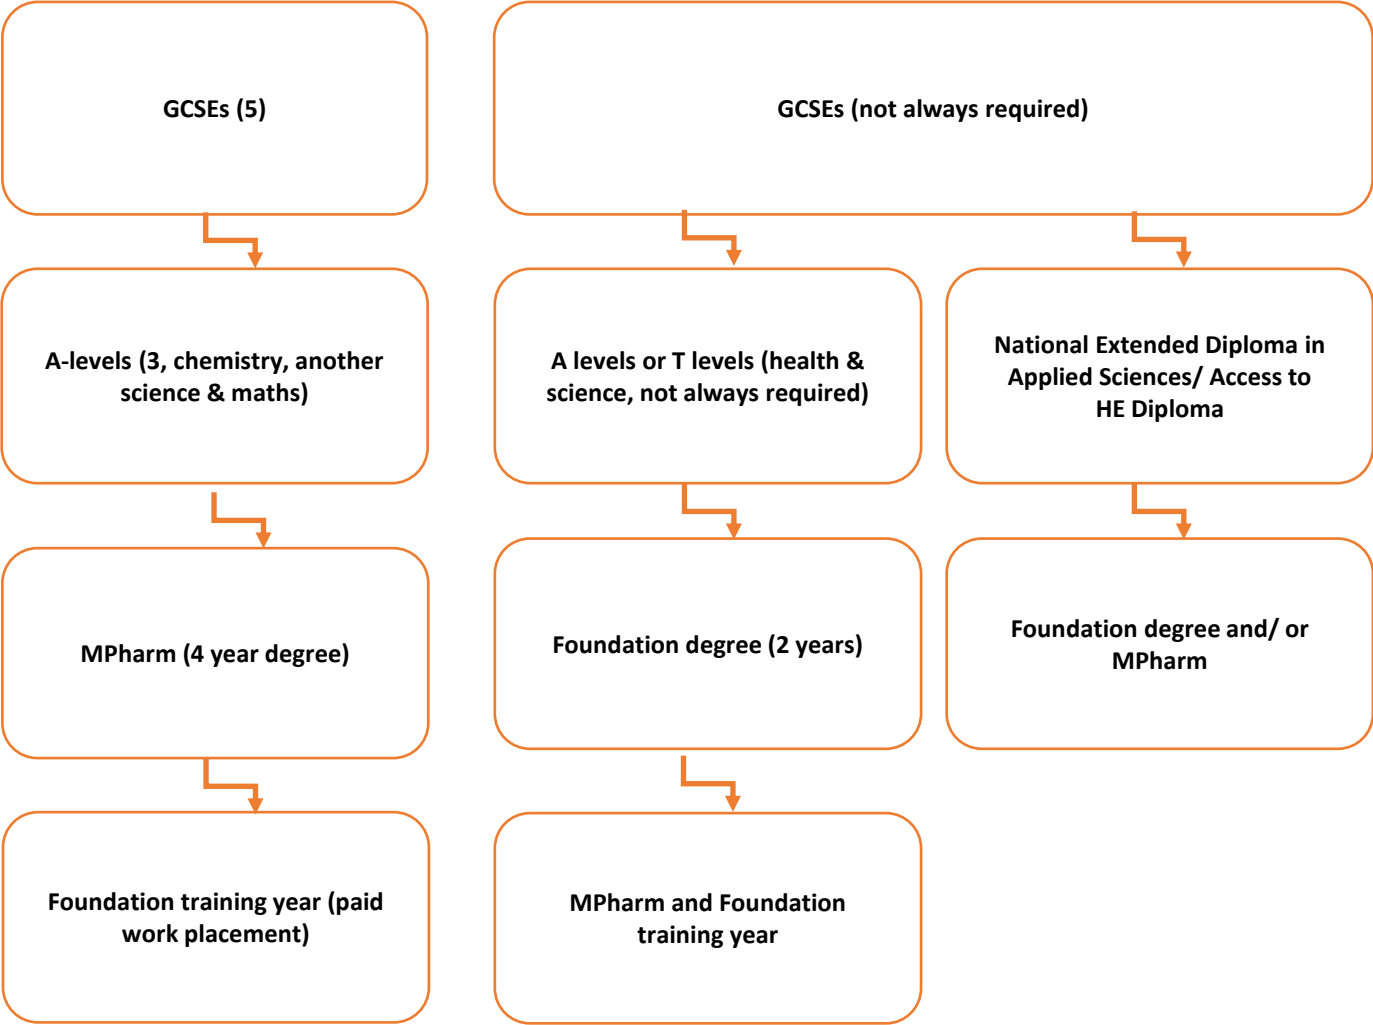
GCSEs (5)

GCSEs (not always required)

A-levels (3, chemistry, another science & maths)

A levels or T levels (health & science, not always required)

National Extended Diploma in Applied Sciences/ Access to HE Diploma

MPharm (4 year degree)

Foundation degree (2 years)

Foundation degree and/ or MPharm

Foundation training year (paid work placement)

MPharm and Foundation training year